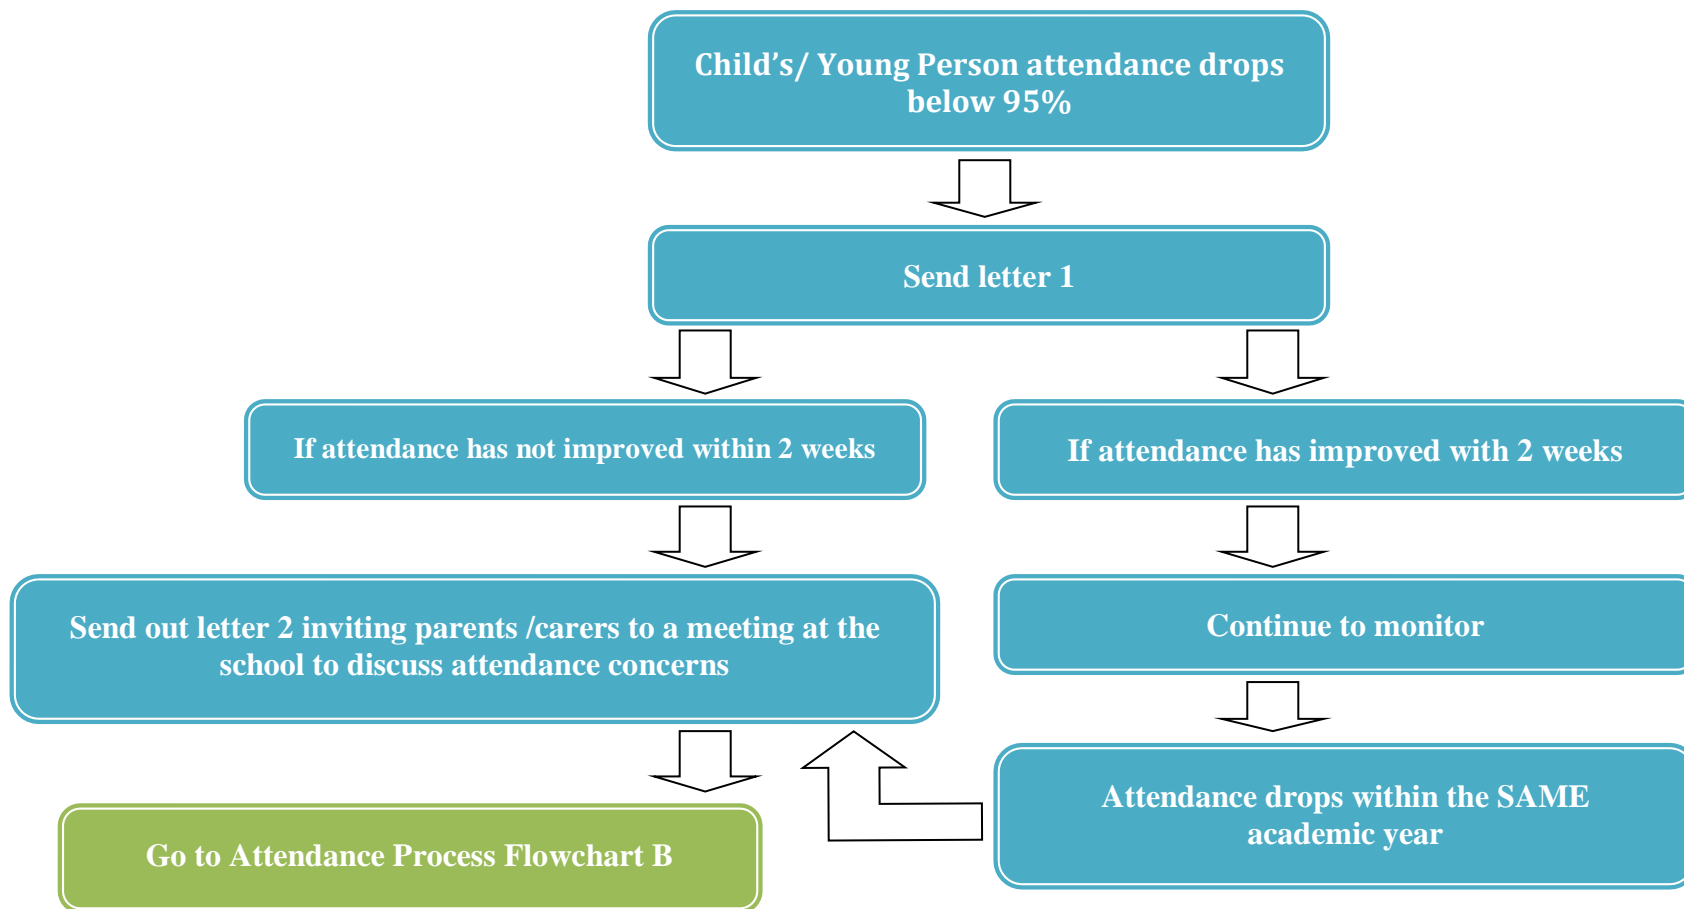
Child’s/ Young Person attendance drops below 95%

Send letter 1

If attendance has not improved within 2 weeks

If attendance has improved with 2 weeks

Send out letter 2 inviting parents /carers to a meeting at the school to discuss attendance concerns

Continue to monitor

Attendance drops within the SAME academic year

Go to Attendance Process Flowchart B